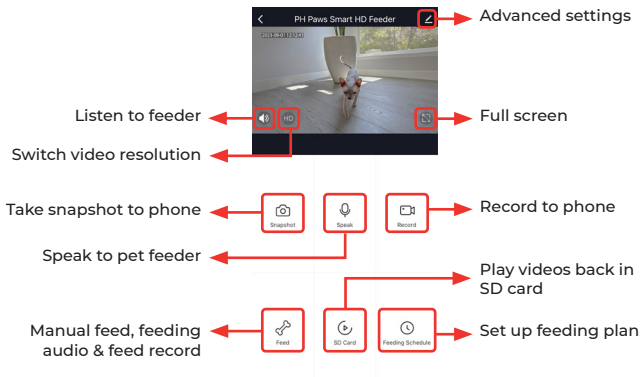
PH Paws Smart HD Feeder

Advanced settings

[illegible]

Listen to feeder

HD

Full screen

Switch video resolution

Take snapshot to phone

Snapshot

Speak

Record

Record to phone

Speak to pet feeder

Play videos back in SD card

Manual feed, feeding audio & feed record

Feed

SD Card

Feeding Schedule

Set up feeding plan